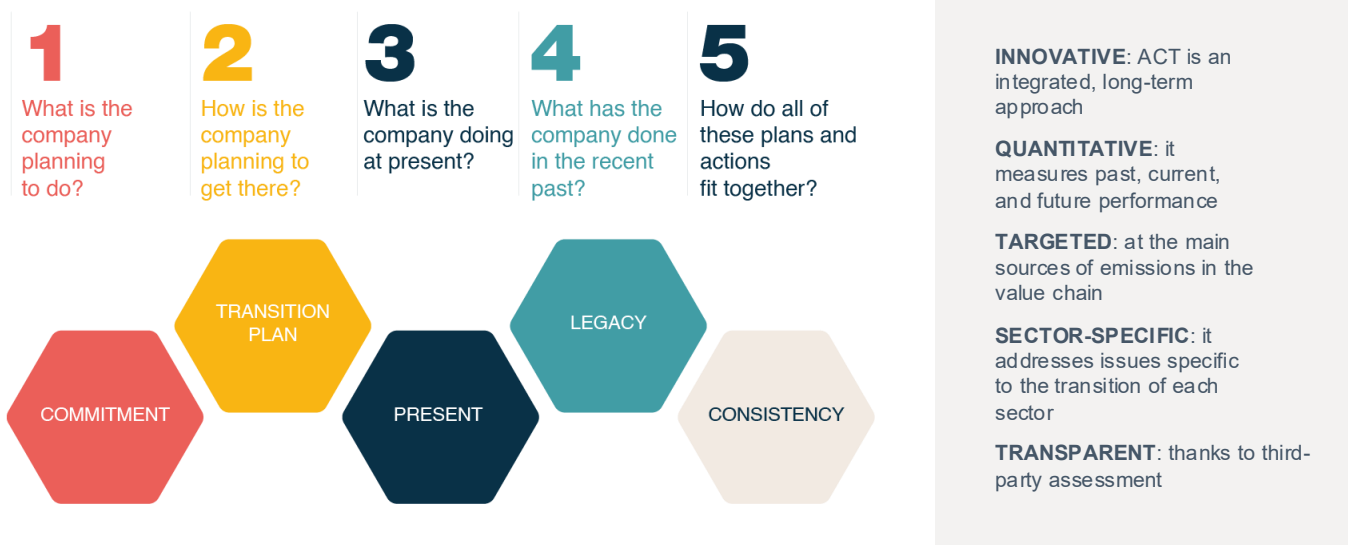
1
What is the company planning to do?

2
How is the company planning to get there?

3
What is the company doing at present?

4
What has the company done in the recent past?

5
How do all of these plans and actions fit together?

TRANSITION PLAN

LEGACY

COMMITMENT

PRESENT

CONSISTENCY

**INNOVATIVE**: ACT is an integrated, long-term approach

**QUANTITATIVE**: it measures past, current, and future performance

**TARGETED**: at the main sources of emissions in the value chain

**SECTOR-SPECIFIC**: it addresses issues specific to the transition of each sector

**TRANSPARENT**: thanks to third-party assessment